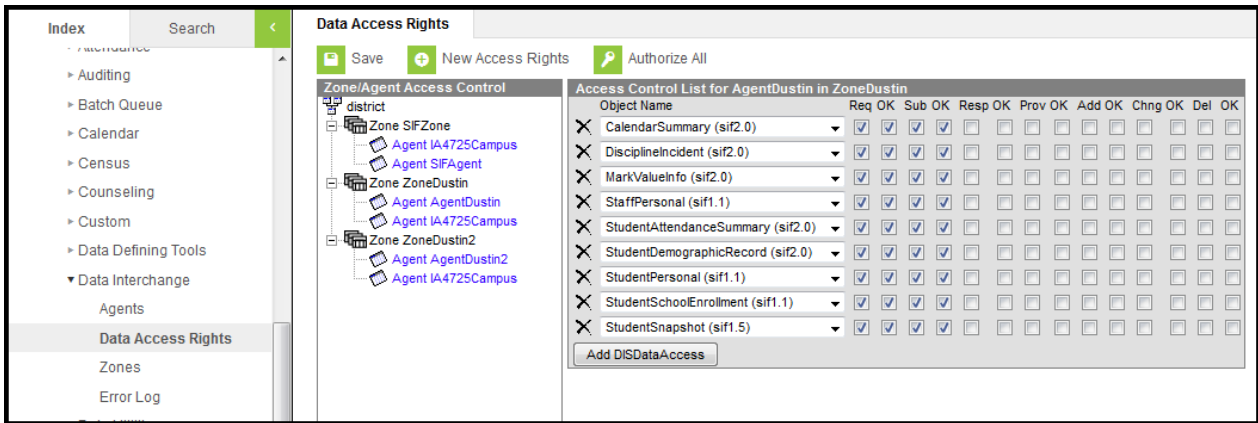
Index | Search

Attendance
▸ Auditing
▸ Batch Queue
▸ Calendar
▸ Census
▸ Counseling
▸ Custom
▸ Data Defining Tools
▾ Data Interchange
Agents
Data Access Rights
Zones
Error Log

Data Access Rights

Save | New Access Rights | Authorize All

Zone/Agent Access Control

district
Zone SIFZone
Agent IA4725Campus
Agent SIFAgent
Zone ZoneDustin
Agent AgentDustin
Agent IA4725Campus
Zone ZoneDustin2
Agent AgentDustin2
Agent IA4725Campus

Access Control List for AgentDustin in ZoneDustin

| | Object Name | Req | OK | Sub | OK | Resp | OK | Prov | OK | Add | OK | Chng | OK | Del | OK |
|---|---|---|---|---|---|---|---|---|---|---|---|---|---|---|---|
| X | CalendarSummary (sif2.0) | ☑ | ☑ | ☑ | ☑ | ☐ | ☐ | ☐ | ☐ | ☐ | ☐ | ☐ | ☐ | ☐ | ☐ |
| X | DisciplineIncident (sif2.0) | ☑ | ☑ | ☑ | ☑ | ☐ | ☐ | ☐ | ☐ | ☐ | ☐ | ☐ | ☐ | ☐ | ☐ |
| X | MarkValueInfo (sif2.0) | ☑ | ☑ | ☑ | ☑ | ☐ | ☐ | ☐ | ☐ | ☐ | ☐ | ☐ | ☐ | ☐ | ☐ |
| X | StaffPersonal (sif1.1) | ☑ | ☑ | ☑ | ☑ | ☐ | ☐ | ☐ | ☐ | ☐ | ☐ | ☐ | ☐ | ☐ | ☐ |
| X | StudentAttendanceSummary (sif2.0) | ☑ | ☑ | ☑ | ☑ | ☐ | ☐ | ☐ | ☐ | ☐ | ☐ | ☐ | ☐ | ☐ | ☐ |
| X | StudentDemographicRecord (sif2.0) | ☑ | ☑ | ☑ | ☑ | ☐ | ☐ | ☐ | ☐ | ☐ | ☐ | ☐ | ☐ | ☐ | ☐ |
| X | StudentPersonal (sif1.1) | ☑ | ☑ | ☑ | ☑ | ☐ | ☐ | ☐ | ☐ | ☐ | ☐ | ☐ | ☐ | ☐ | ☐ |
| X | StudentSchoolEnrollment (sif1.1) | ☑ | ☑ | ☑ | ☑ | ☐ | ☐ | ☐ | ☐ | ☐ | ☐ | ☐ | ☐ | ☐ | ☐ |
| X | StudentSnapshot (sif1.5) | ☑ | ☑ | ☑ | ☑ | ☐ | ☐ | ☐ | ☐ | ☐ | ☐ | ☐ | ☐ | ☐ | ☐ |

Add DISDataAccess